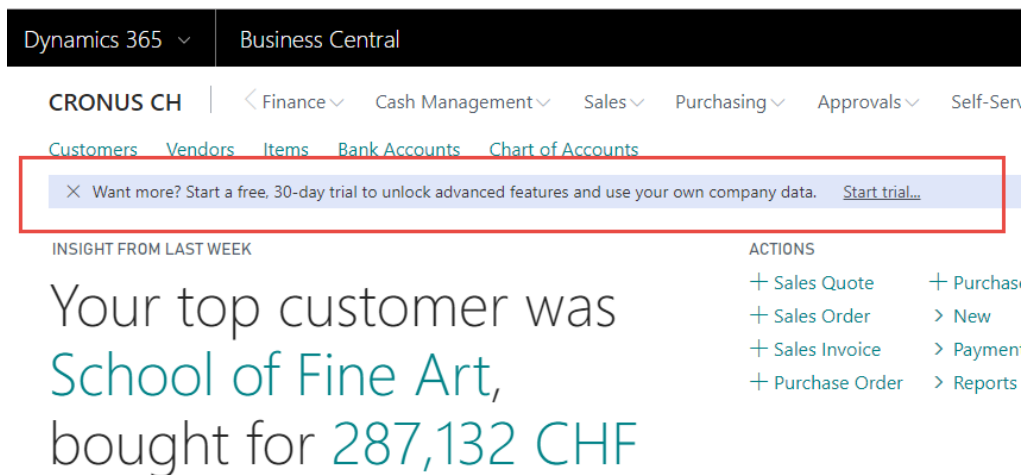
Dynamics 365 ∨ Business Central

CRONUS CH | < Finance ∨ Cash Management ∨ Sales ∨ Purchasing ∨ Approvals ∨ Self-Serv

Customers Vendors Items Bank Accounts Chart of Accounts

× Want more? Start a free, 30-day trial to unlock advanced features and use your own company data. Start trial...

INSIGHT FROM LAST WEEK

Your top customer was School of Fine Art, bought for 287,132 CHF

ACTIONS

+ Sales Quote
+ Sales Order
+ Sales Invoice
+ Purchase Order

+ Purchas
> New
> Paymen
> Reports